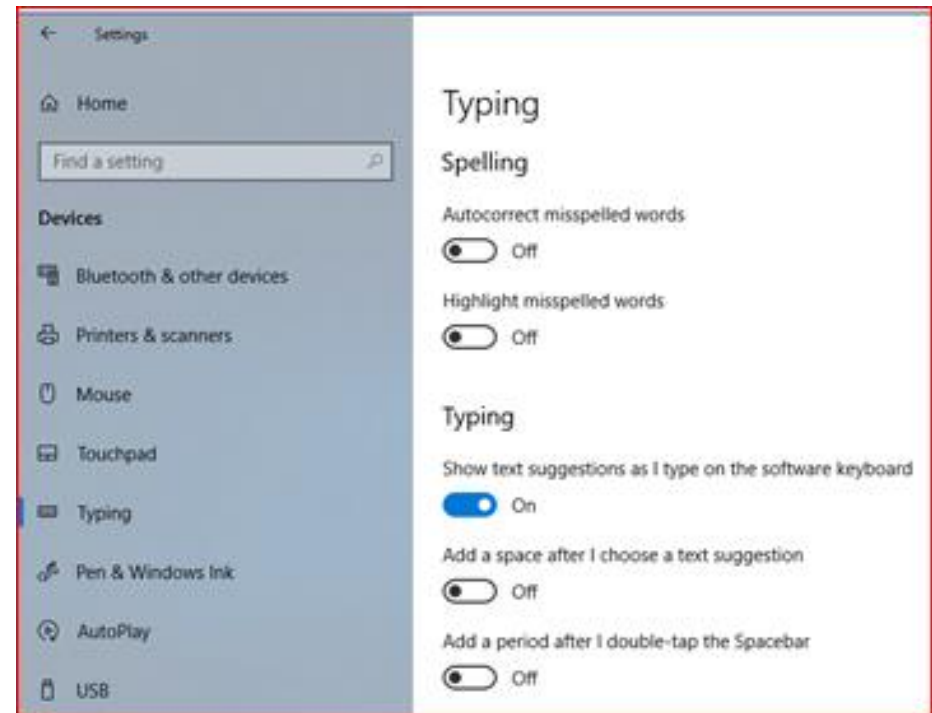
Settings

Home

Find a setting

Devices

Bluetooth & other devices

Printers & scanners

Mouse

Touchpad

Typing

Pen & Windows Ink

AutoPlay

USB

Typing

Spelling

Autocorrect misspelled words

Off

Highlight misspelled words

Off

Typing

Show text suggestions as I type on the software keyboard

On

Add a space after I choose a text suggestion

Off

Add a period after I double-tap the Spacebar

Off